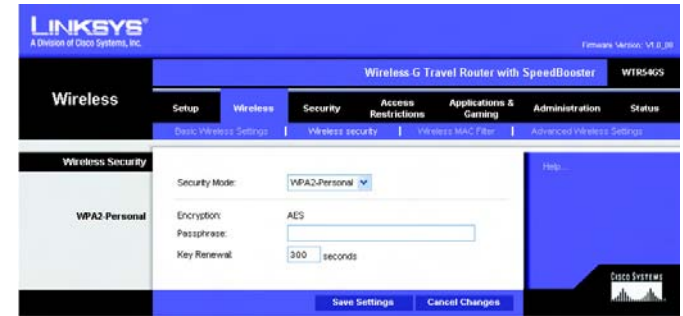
LINKSYS®
A Division of Cisco Systems, Inc.

Firmware Version: V1.0_00

Wireless-G Travel Router with SpeedBooster | WTR54GS

Wireless

Setup | Wireless | Security | Access Restrictions | Applications & Gaming | Administration | Status

Basic Wireless Settings | Wireless security | Wireless MAC Filter | Advanced Wireless Settings

Wireless Security

Security Mode: WPA2-Personal

WPA2-Personal

Encryption: AES

Passphrase:

Key Renewal: 300 seconds

Help...

Cisco Systems

Save Settings

Cancel Changes